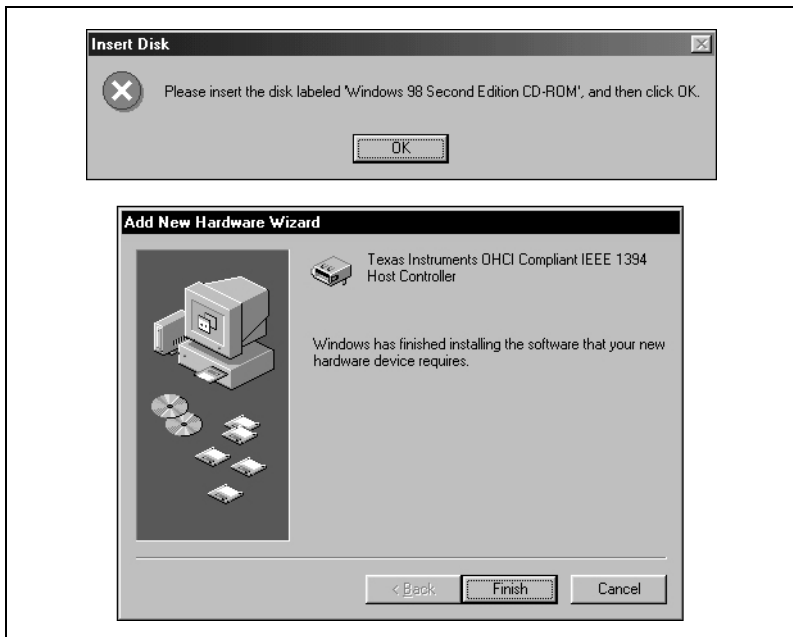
Insert Disk

Please insert the disk labeled 'Windows 98 Second Edition CD-ROM', and then click OK.

OK

Add New Hardware Wizard

Texas Instruments OHCI Compliant IEEE 1394 Host Controller

Windows has finished installing the software that your new hardware device requires.

< Back

Finish

Cancel